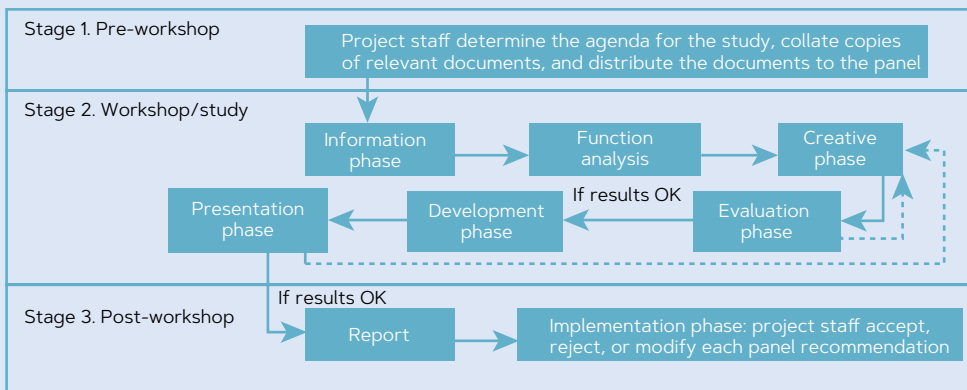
Stage 1. Pre-workshop

Project staff determine the agenda for the study, collate copies of relevant documents, and distribute the documents to the panel

Stage 2. Workshop/study

Information phase

Function analysis

Creative phase

If results OK

Presentation phase

Development phase

Evaluation phase

If results OK

Stage 3. Post-workshop

Report

Implementation phase: project staff accept, reject, or modify each panel recommendation